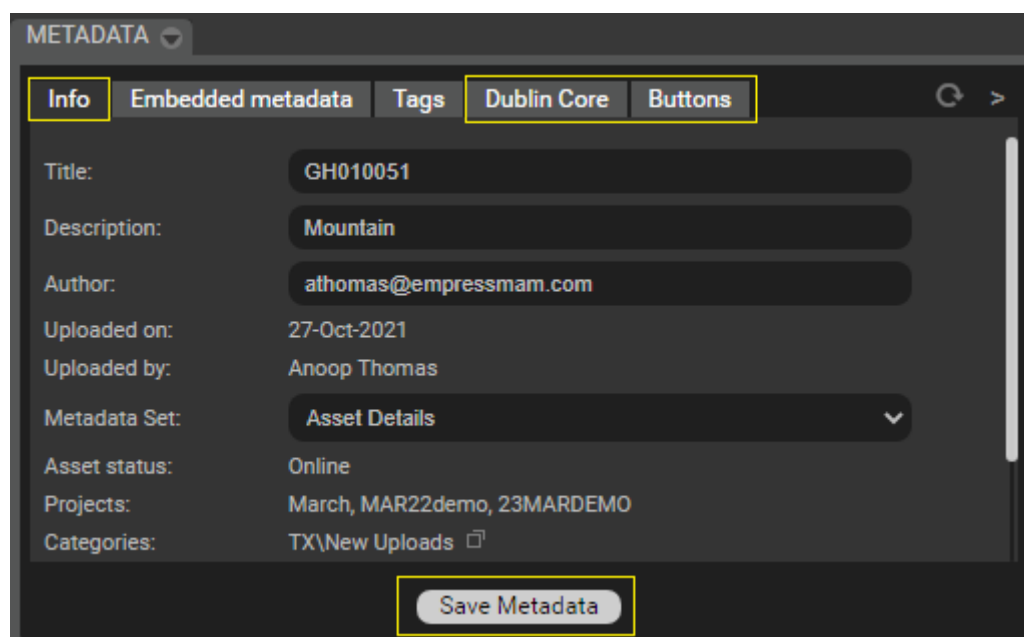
METADATA

Info | Embedded metadata | Tags | Dublin Core | Buttons

>

Title: GH010051

Description: Mountain

Author: athomas@empressmam.com

Uploaded on: 27-Oct-2021

Uploaded by: Anoop Thomas

Metadata Set: Asset Details

Asset status: Online

Projects: March, MAR22demo, 23MARDEMO

Categories: TX\New Uploads

Save Metadata